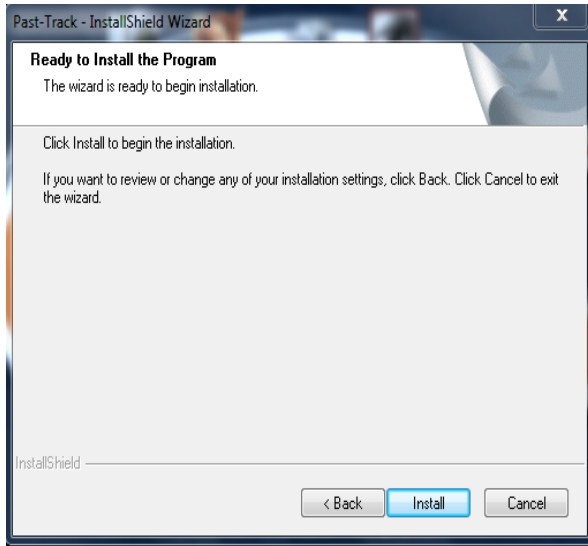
Past-Track - InstallShield Wizard

X

Ready to Install the Program

The wizard is ready to begin installation.

Click Install to begin the installation.

If you want to review or change any of your installation settings, click Back. Click Cancel to exit the wizard.

InstallShield

< Back

Install

Cancel